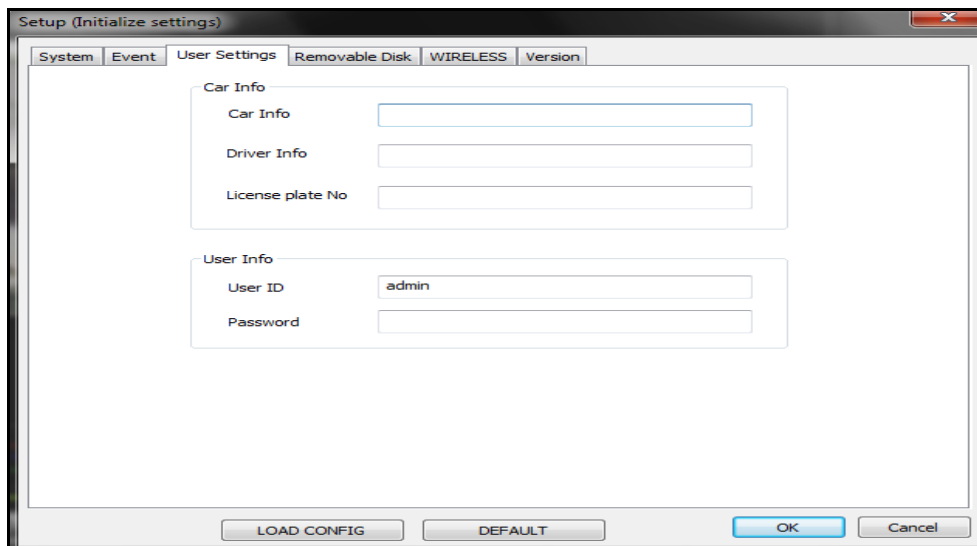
Setup (Initialize settings)

System | Event | User Settings | Removable Disk | WIRELESS | Version

Car Info
Car Info
Driver Info
License plate No

User Info
User ID admin
Password

LOAD CONFIG
DEFAULT
OK
Cancel